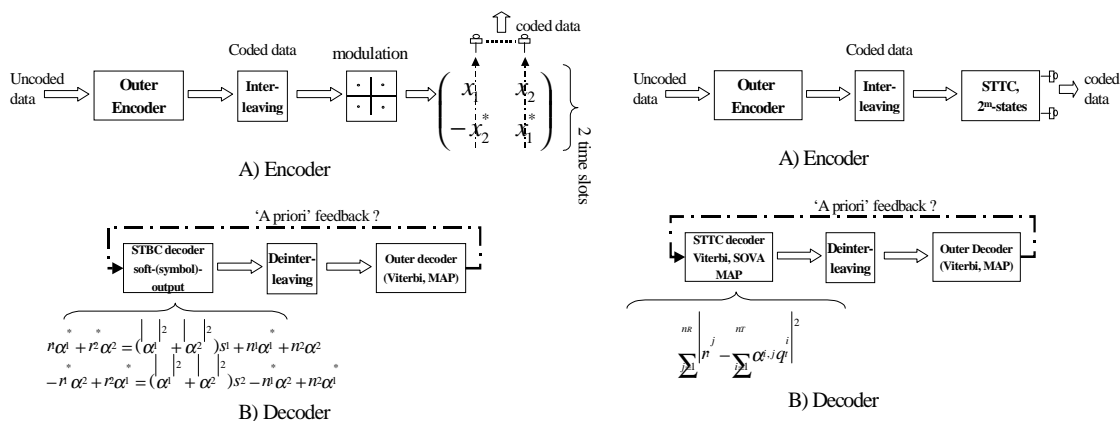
Uncoded data

Outer Encoder

Coded data

Interleaving

modulation

coded data

$\begin{pmatrix} x_1 & x_2 \\ -x_2^* & x_1^* \end{pmatrix}$

2 time slots

A) Encoder

'A priori' feedback ?

STBC decoder soft-(symbol)-output

Deinterleaving

Outer decoder (Viterbi, MAP)

$r^1\alpha^{1*} + r^{2*}\alpha^2 = (|\alpha^1|^2 + |\alpha^2|^2)s^1 + n^1\alpha^{1*} + n^{2*}\alpha^2$

$-r^1\alpha^{2*} + r^{2*}\alpha^1 = (|\alpha^1|^2 + |\alpha^2|^2)s^2 - n^1\alpha^{2*} + n^{2*}\alpha^1$

B) Decoder

Coded data

Uncoded data

Outer Encoder

Interleaving

STTC, 2$^m$-states

coded data

A) Encoder

'A priori' feedback ?

STTC decoder Viterbi, SOVA MAP

Deinterleaving

Outer Decoder (Viterbi, MAP)

$\sum_{j=1}^{nR} \left| r^j - \sum_{i=1}^{nT} \alpha^{i,j} q^i \right|^2$

B) Decoder